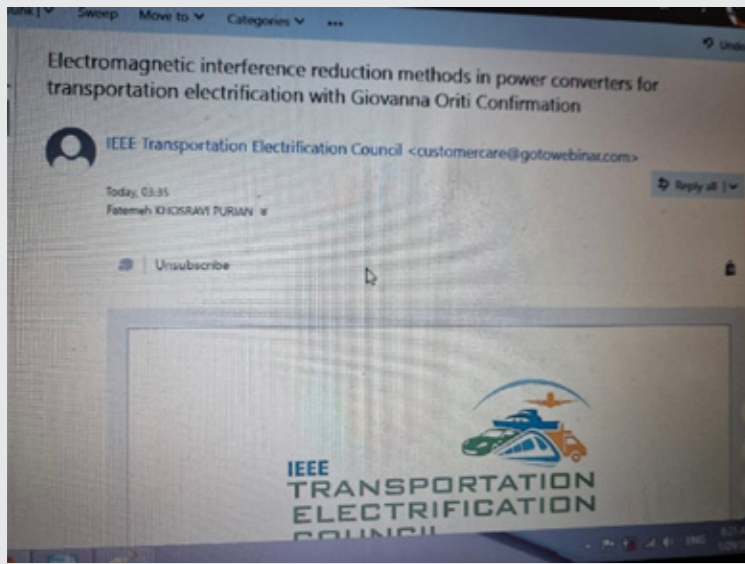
Junk | Sweep Move to Categories ...

Undo

Electromagnetic interference reduction methods in power converters for transportation electrification with Giovanna Oriti Confirmation

IEEE Transportation Electrification Council <customercare@gotowebinar.com>

Today, 03:35
Fatemeh KHOSRAVI PURIAN

Reply all

Unsubscribe

IEEE
TRANSPORTATION
ELECTRIFICATION
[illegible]

ENG